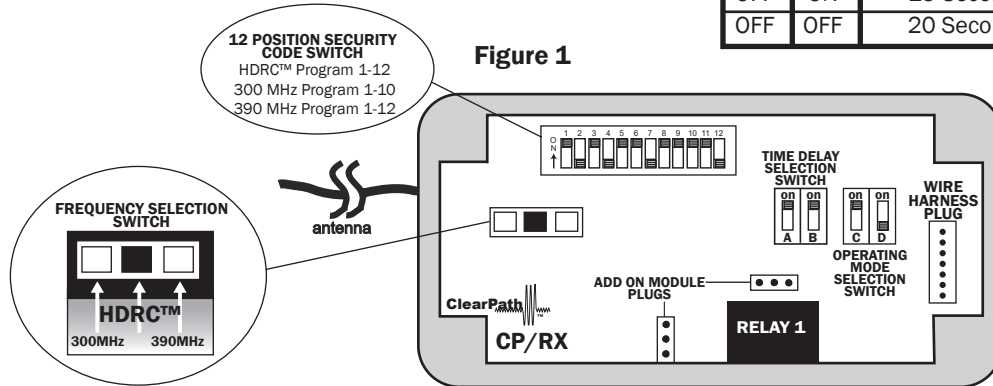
| OFF | ON | 20 Seco |
|---|---|---|
| OFF | OFF | 20 Seco |

12 POSITION SECURITY CODE SWITCH
HDRC™ Program 1-12
300 MHz Program 1-10
390 MHz Program 1-12

Figure 1

ON
1 2 3 4 5 6 7 8 9 10 11 12

TIME DELAY SELECTION SWITCH
on on
A B

on on
C D

OPERATING MODE SELECTION SWITCH

WIRE HARNESS PLUG

antenna

FREQUENCY SELECTION SWITCH

HDRC™
300MHz 390MHz

ADD ON MODULE PLUGS

ClearPath

CP/RX

RELAY 1